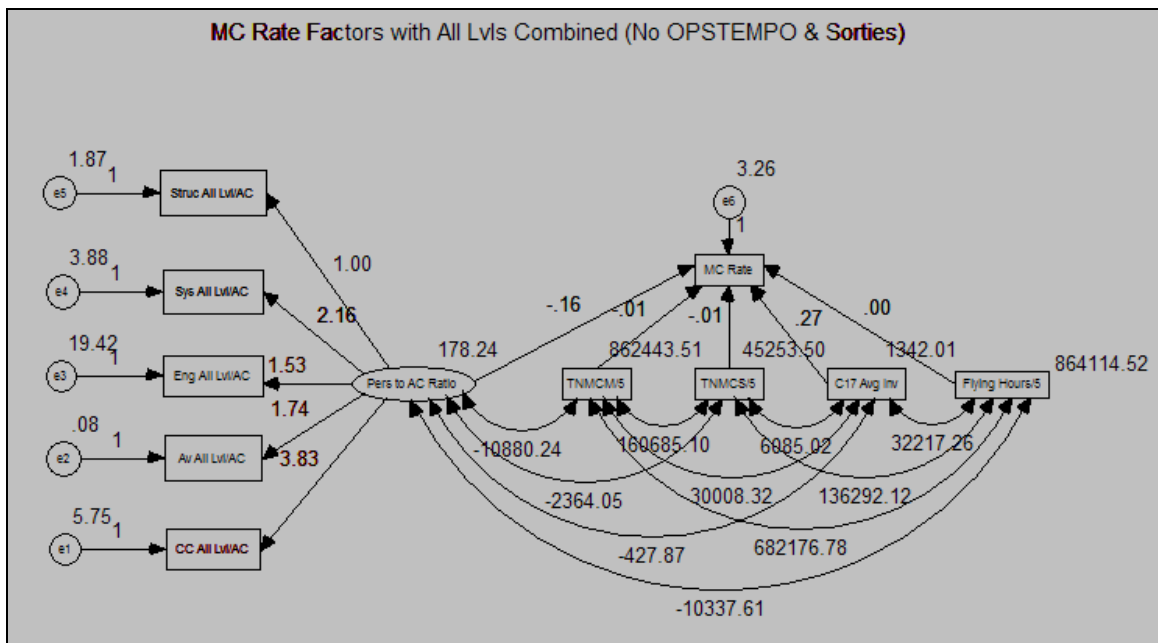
MC Rate Factors with All Lvls Combined (No OPSTEMPO & Sorties)

1.87
1
e5
Struc All Lvl/AC

3.88
1
e4
Sys All Lvl/AC

19.42
1
e3
Eng All Lvl/AC

.08
1
e2
Av All Lvl/AC

5.75
1
e1
CC All Lvl/AC

1.00
2.16
1.53
1.74
3.83

Pers to AC Ratio
178.24

3.26
e6
1
MC Rate

-.16
-.01
-.01
.27
.00

862443.51
45253.50
1342.01
864114.52

TNMCM/5
TNMCS/5
C17 Avg Inv
Flying Hours/5

-10880.24
160685.10
6085.02
32217.26
-2364.05
30008.32
136292.12
-427.87
682176.78
-10337.61